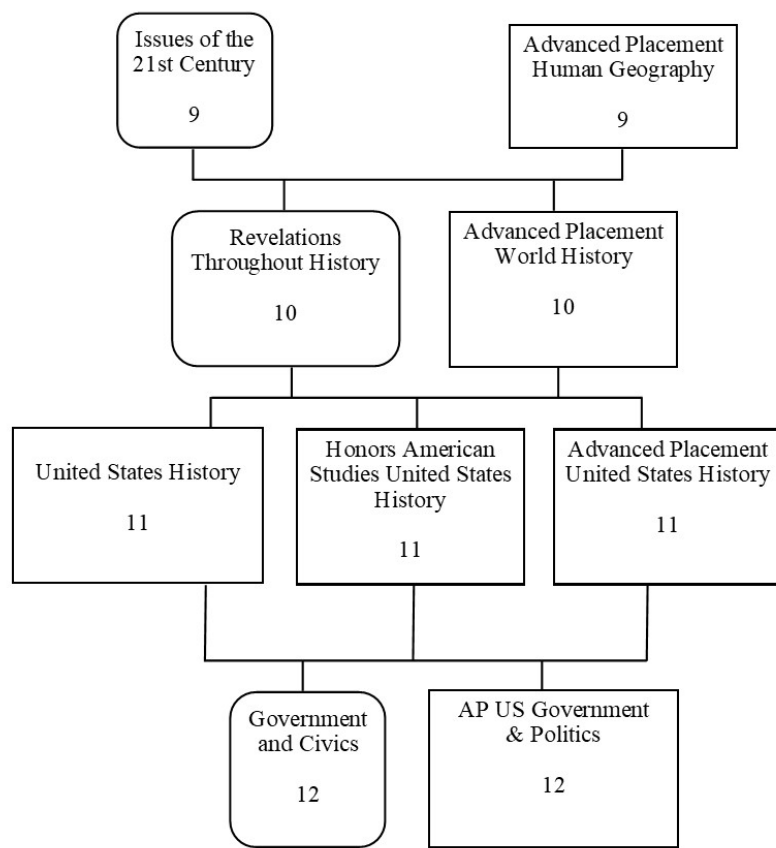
Issues of the 21st Century

9

Advanced Placement Human Geography

9

Revelations Throughout History

10

Advanced Placement World History

10

United States History

11

Honors American Studies United States History

11

Advanced Placement United States History

11

Government and Civics

12

AP US Government & Politics

12